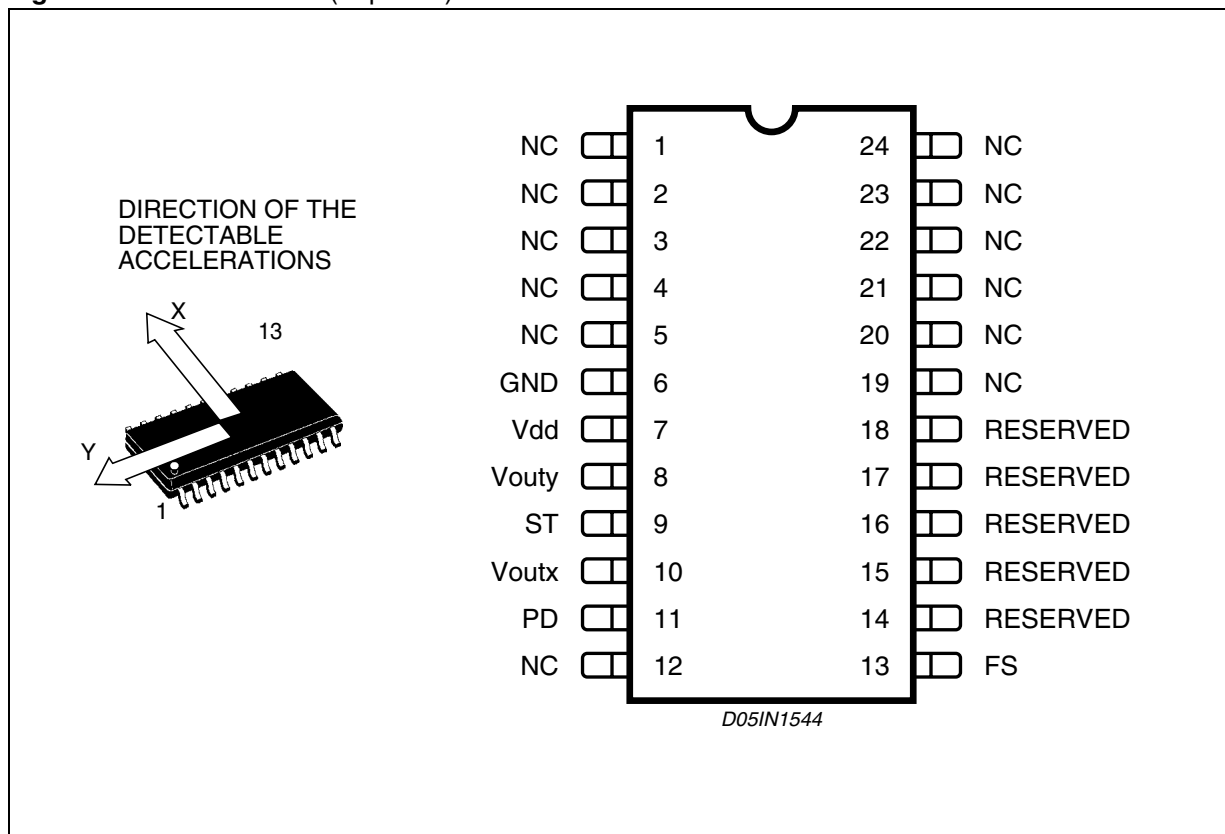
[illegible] (top view)

DIRECTION OF THE DETECTABLE ACCELERATIONS

X
13
Y
1

NC 1
NC 2
NC 3
NC 4
NC 5
GND 6
Vdd 7
Vouty 8
ST 9
Voutx 10
PD 11
NC 12

24 NC
23 NC
22 NC
21 NC
20 NC
19 NC
18 RESERVED
17 RESERVED
16 RESERVED
15 RESERVED
14 RESERVED
13 FS

D05IN1544